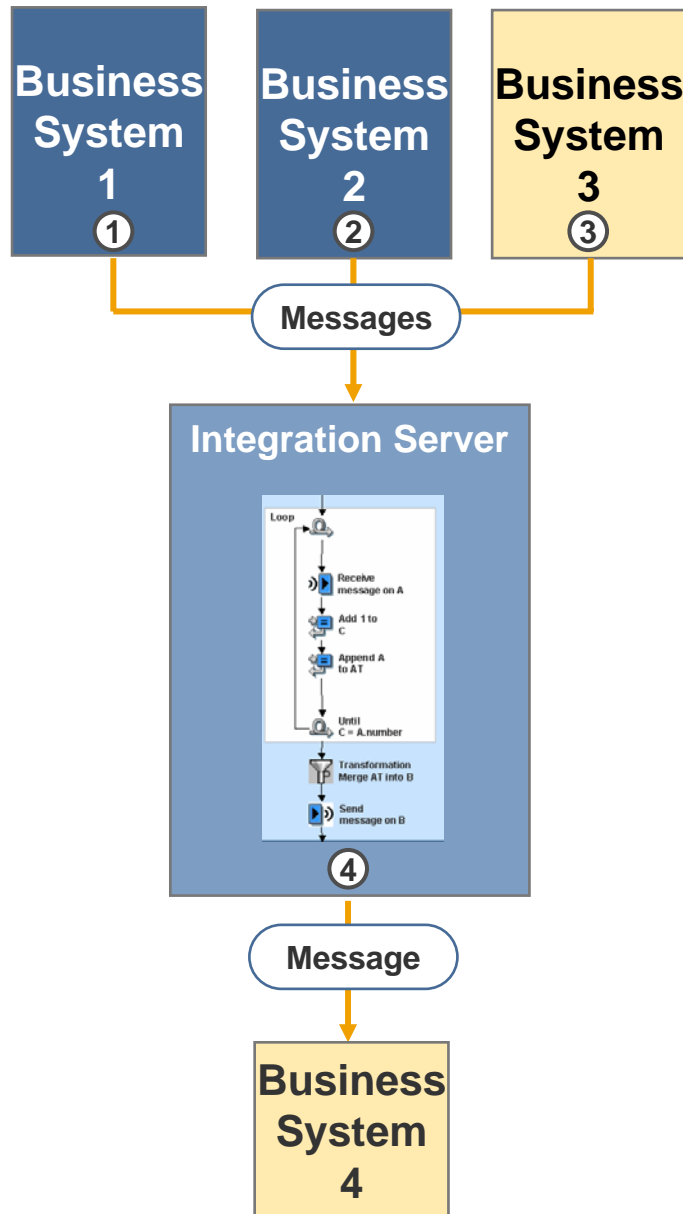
Business System 1
1

Business System 2
2

Business System 3
3

Messages

Integration Server

Loop

Receive message on A

Add 1 to C

Append A to AT

Until C = A.number

Transformation Merge AT into B

Send message on B

4

Message

Business System 4